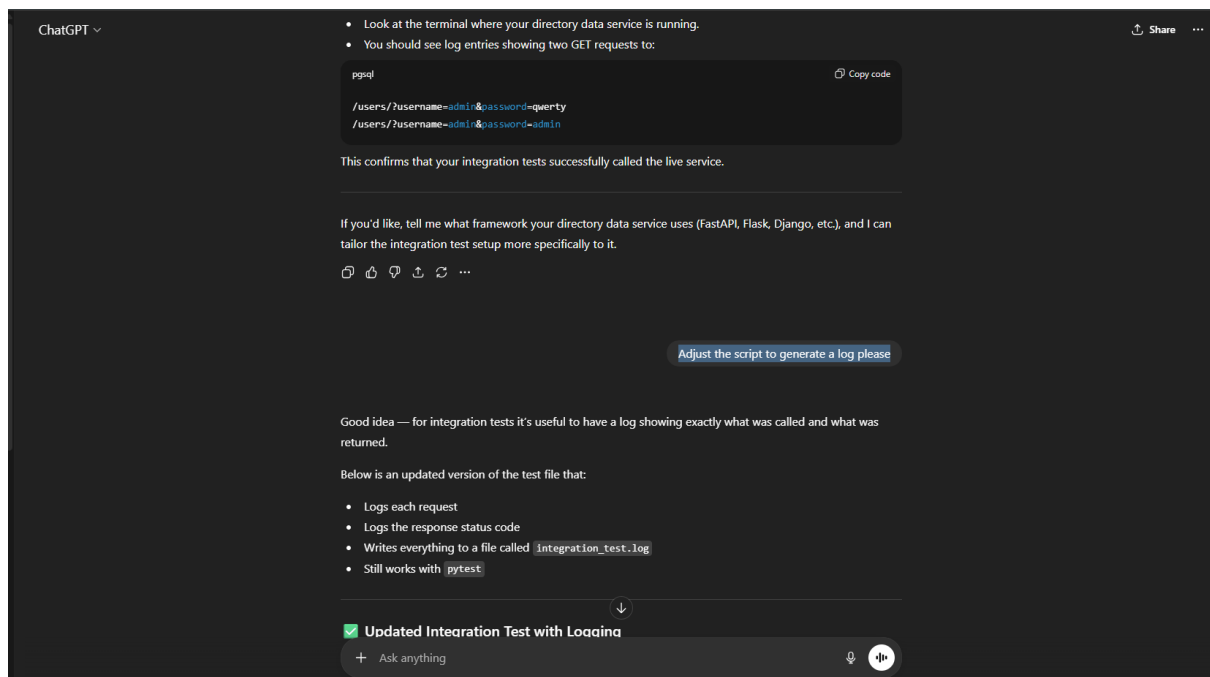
ChatGPT

Share ···

- Look at the terminal where your directory data service is running.
- You should see log entries showing two GET requests to:

pgsql

Copy code

/users/?username=admin&password=qwerty
/users/?username=admin&password=admin

This confirms that your integration tests successfully called the live service.

If you'd like, tell me what framework your directory data service uses (FastAPI, Flask, Django, etc.), and I can tailor the integration test setup more specifically to it.

Adjust the script to generate a log please

Good idea — for integration tests it's useful to have a log showing exactly what was called and what was returned.

Below is an updated version of the test file that:

- Logs each request
- Logs the response status code
- Writes everything to a file called integration_test.log
- Still works with pytest

✅ Updated Integration Test with Logging

+ Ask anything